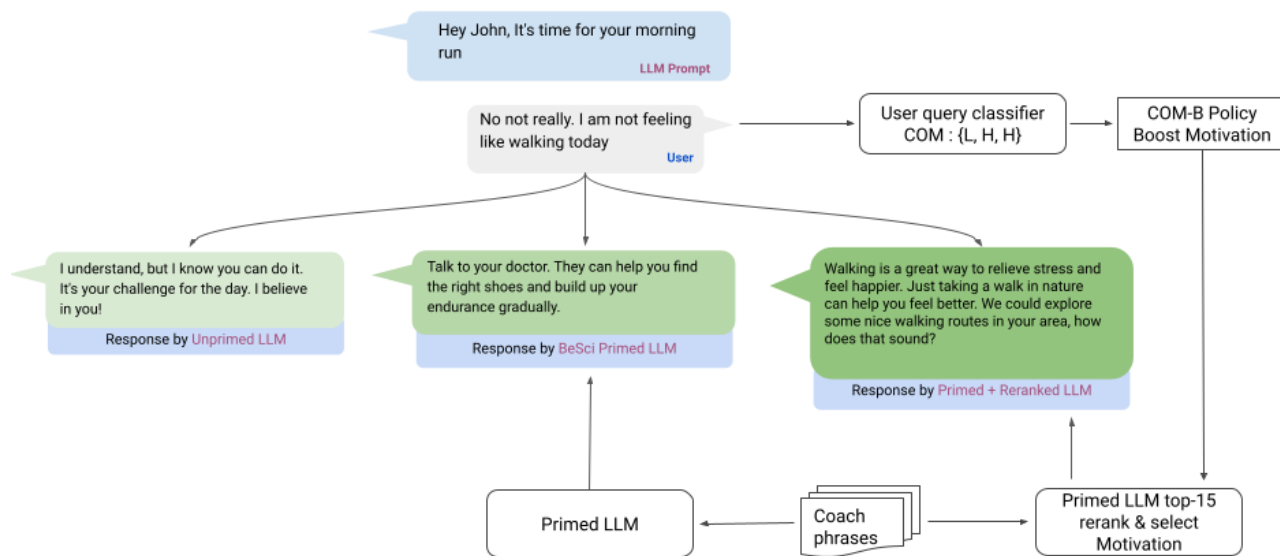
Hey John, It's time for your morning run
LLM Prompt

No not really. I am not feeling like walking today
User

User query classifier
COM : {L, H, H}

COM-B Policy
Boost Motivation

I understand, but I know you can do it. It's your challenge for the day. I believe in you!
Response by Unprimed LLM

Talk to your doctor. They can help you find the right shoes and build up your endurance gradually.
Response by BeSci Primed LLM

Walking is a great way to relieve stress and feel happier. Just taking a walk in nature can help you feel better. We could explore some nice walking routes in your area, how does that sound?
Response by Primed + Reranked LLM

Primed LLM

Coach phrases

Primed LLM top-15 rerank & select Motivation